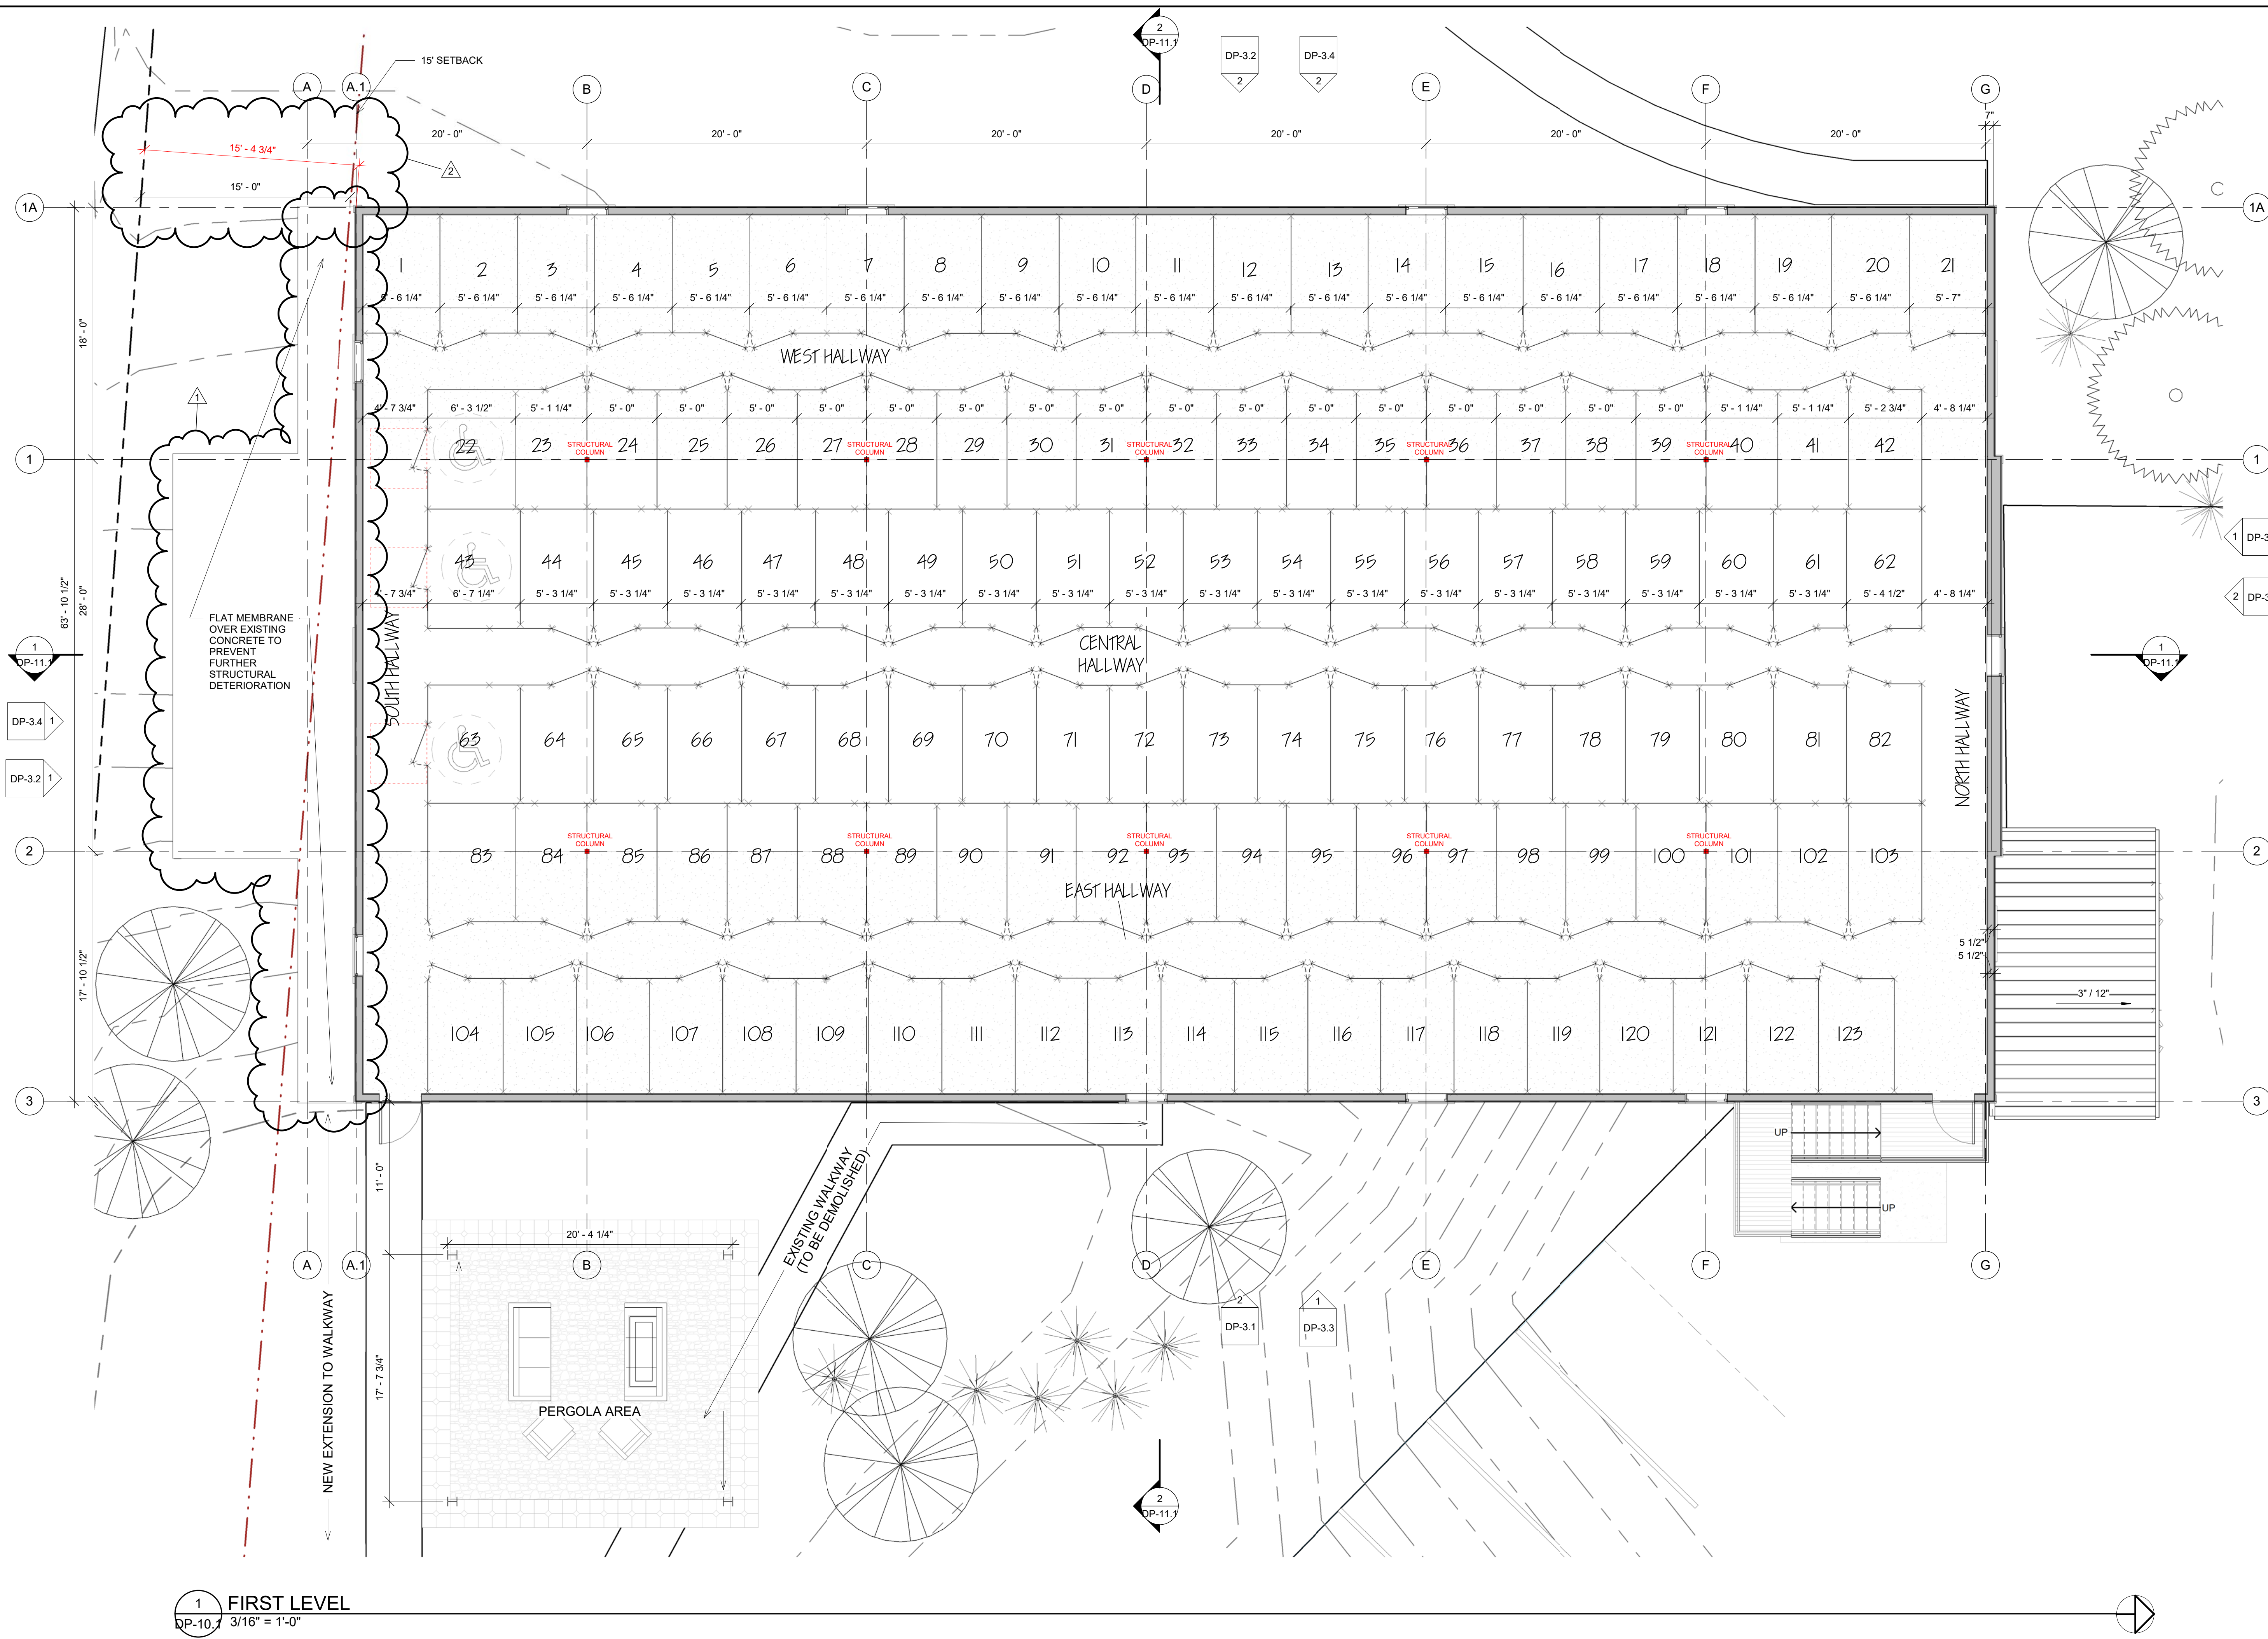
15' SETBACK

A A.1 B C D E F G

2
DP-11.1

DP-3.2
2

DP-3.4
2

20' - 0" 20' - 0" 20' - 0" 20' - 0" 20' - 0" 20' - 0"
7"

15' - 4 3/4"
15' - 0"
2

1A
1A

1 2 3 4 5 6 7 8 9 10 11 12 13 14 15 16 17 18 19 20 21
5' - 6 1/4" 5' - 6 1/4" 5' - 6 1/4" 5' - 6 1/4" 5' - 6 1/4" 5' - 6 1/4" 5' - 6 1/4" 5' - 6 1/4" 5' - 6 1/4" 5' - 6 1/4" 5' - 6 1/4" 5' - 6 1/4" 5' - 6 1/4" 5' - 6 1/4" 5' - 6 1/4" 5' - 6 1/4" 5' - 6 1/4" 5' - 6 1/4" 5' - 6 1/4" 5' - 6 1/4" 5' - 7"

WEST HALLWAY

18' - 0"

1

4' - 7 3/4" 6' - 3 1/2" 5' - 1 1/4" 5' - 0" 5' - 0" 5' - 0" 5' - 0" 5' - 0" 5' - 0" 5' - 0" 5' - 0" 5' - 0" 5' - 0" 5' - 0" 5' - 0" 5' - 0" 5' - 0" 5' - 0" 5' - 0" 5' - 1 1/4" 5' - 1 1/4" 5' - 2 3/4" 4' - 8 1/4"

22 23 STRUCTURAL COLUMN 24 25 26 27 STRUCTURAL COLUMN 28 29 30 31 STRUCTURAL COLUMN 32 33 34 35 STRUCTURAL COLUMN 36 37 38 39 STRUCTURAL COLUMN 40 41 42

1
1

1 DP-3
2 DP-3

43 44 45 46 47 48 49 50 51 52 53 54 55 56 57 58 59 60 61 62
4' - 7 3/4" 6' - 7 1/4" 5' - 3 1/4" 5' - 3 1/4" 5' - 3 1/4" 5' - 3 1/4" 5' - 3 1/4" 5' - 3 1/4" 5' - 3 1/4" 5' - 3 1/4" 5' - 3 1/4" 5' - 3 1/4" 5' - 3 1/4" 5' - 3 1/4" 5' - 3 1/4" 5' - 3 1/4" 5' - 3 1/4" 5' - 3 1/4" 5' - 3 1/4" 5' - 3 1/4" 5' - 4 1/2" 4' - 8 1/4"

63' - 10 1/2"
28' - 0"

FLAT MEMBRANE OVER EXISTING CONCRETE TO PREVENT FURTHER STRUCTURAL DETERIORATION

1
DP-11.1

1
DP-11.1

CENTRAL HALLWAY

SOUTH HALLWAY

NORTH HALLWAY

DP-3.4 1
DP-3.2 1

63 64 65 66 67 68 69 70 71 72 73 74 75 76 77 78 79 80 81 82

2
2

83 84 STRUCTURAL COLUMN 85 86 87 88 STRUCTURAL COLUMN 89 90 91 92 STRUCTURAL COLUMN 93 94 95 96 STRUCTURAL COLUMN 97 98 99 100 STRUCTURAL COLUMN 101 102 103

EAST HALLWAY

17' - 10 1/2"

5 1/2"
5 1/2"

3" / 12"

104 105 106 107 108 109 110 111 112 113 114 115 116 117 118 119 120 121 122 123

3
3

UP
UP

11' - 0"

EXISTING WALKWAY (TO BE DEMOLISHED)

20' - 4 1/4"

A A.1 B C D E F G

2
DP-3.1

1
DP-3.3

17' - 7 3/4"

NEW EXTENSION TO WALKWAY

PERGOLA AREA

2
DP-11.1

1
DP-10.1
FIRST LEVEL
3/16" = 1'-0"